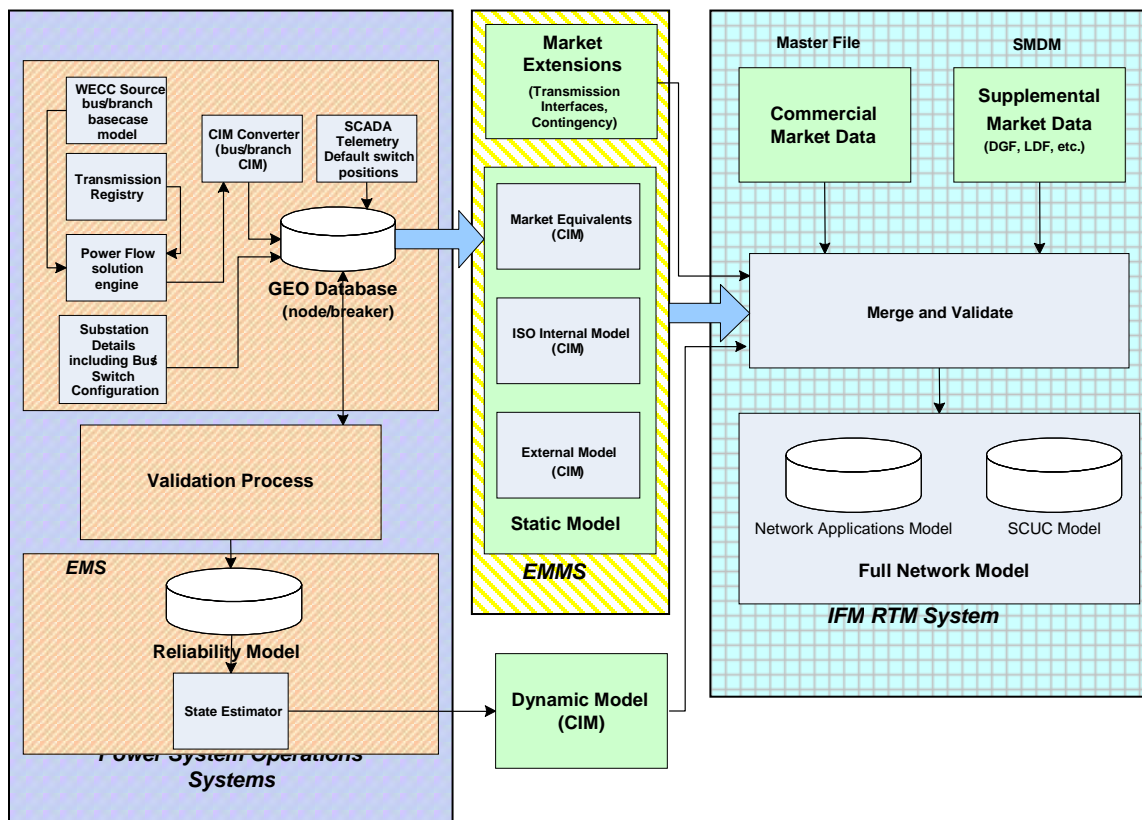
WECC Source bus/branch basecase model

Transmission Registry

Power Flow solution engine

Substation Details including Bus Switch Configuration

CIM Converter (bus/branch CIM)

SCADA Telemetry Default switch positions

GEO Database (node/breaker)

Validation Process

EMS

Reliability Model

State Estimator

Power System Operations Systems

Market Extensions (Transmission Interfaces, Contingency)

Market Equivalents (CIM)

ISO Internal Model (CIM)

External Model (CIM)

Static Model

EMMS

Dynamic Model (CIM)

Master File

SMDM

Commercial Market Data

Supplemental Market Data (DGF, LDF, etc.)

Merge and Validate

Network Applications Model

SCUC Model

Full Network Model

IFM RTM System